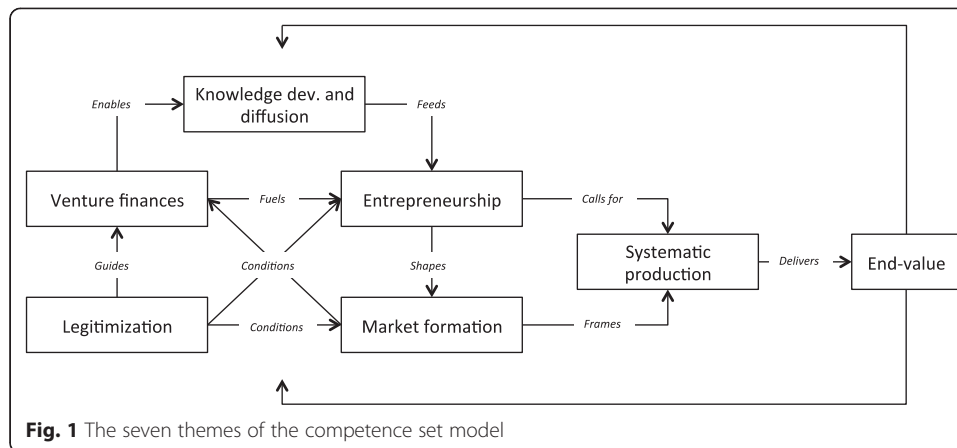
Enables

Knowledge dev. and diffusion

Feeds

Venture finances

Fuels

Entrepreneurship

Calls for

Guides

Conditions

Shapes

Systematic production

Delivers

End-value

Legitimization

Conditions

Market formation

Frames

**Fig. 1** The seven themes of the competence set model